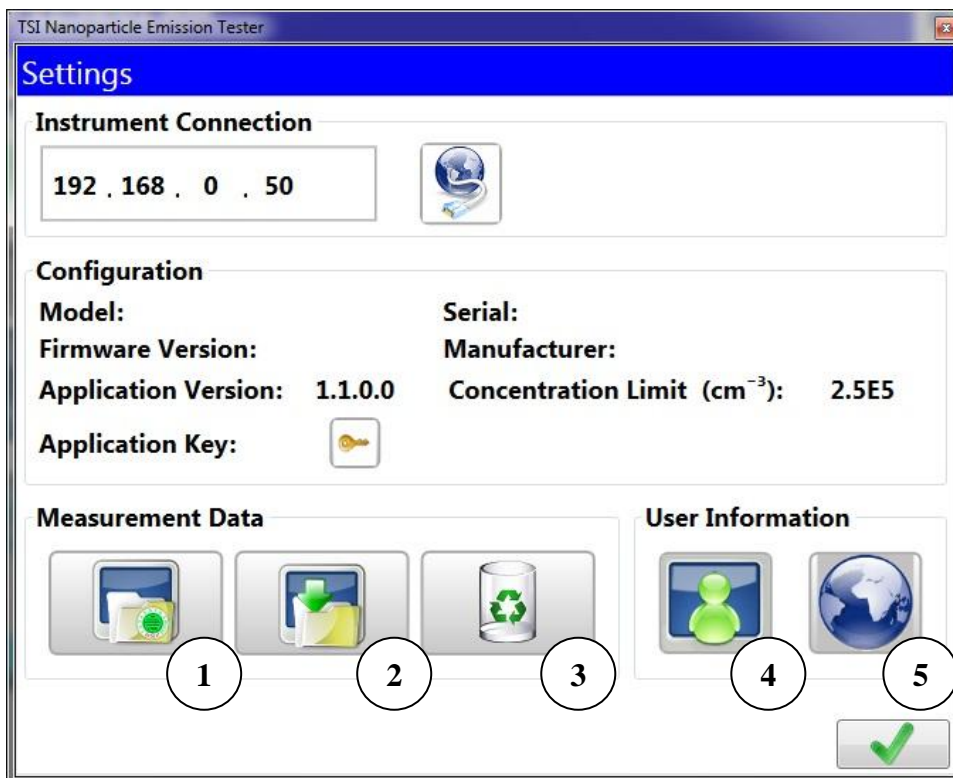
TSI Nanoparticle Emission Tester

Settings

Instrument Connection

192 . 168 . 0 . 50

Configuration

Model:

Serial:

Firmware Version:

Manufacturer:

Application Version: 1.1.0.0

Concentration Limit ($cm^{-3}$): 2.5E5

Application Key:

Measurement Data

User Information

1

2

3

4

5